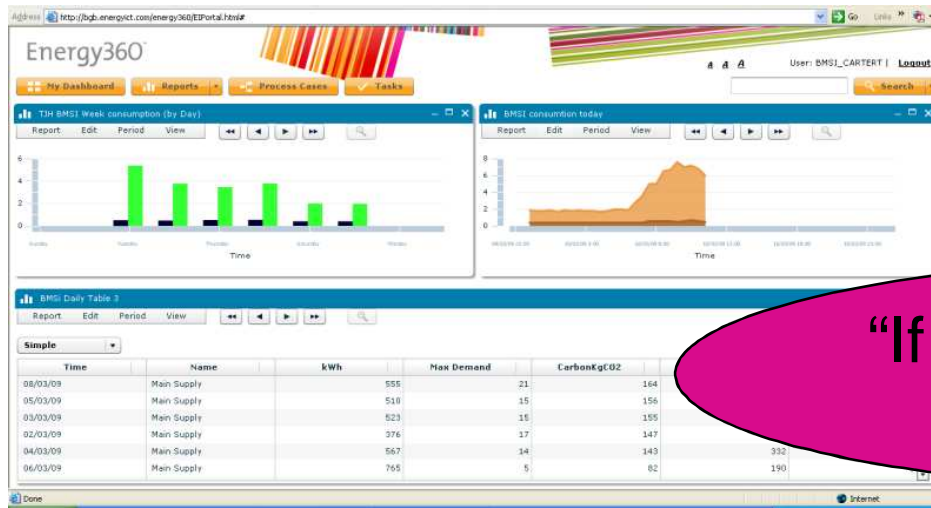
Address http://bgb.energyict.com/energy360/EIPortal.html# Go Links

Energy360

A A A User: BMSI_CARTERT | Logout

My Dashboard Reports Process Cases Tasks Search

TJH BMSI Week consumption (by Day)

Report Edit Period View

6
4
2
0

Time

BMSI consumption today

Report Edit Period View

8
6
4
2
0

Time

BMSi Daily Table 3

Report Edit Period View

Simple

| Time | Name | kWh | Max Demand | CarbonKgCO2 | |
|---|---|---|---|---|---|
| 08/03/09 | Main Supply | 555 | 21 | 164 | |
| 05/03/09 | Main Supply | 518 | 15 | 156 | |
| 03/03/09 | Main Supply | 523 | 15 | 155 | |
| 02/03/09 | Main Supply | 376 | 17 | 147 | |
| 04/03/09 | Main Supply | 567 | 14 | 143 | 332 |
| 06/03/09 | Main Supply | 765 | 5 | 82 | 190 |

"If

Done Internet